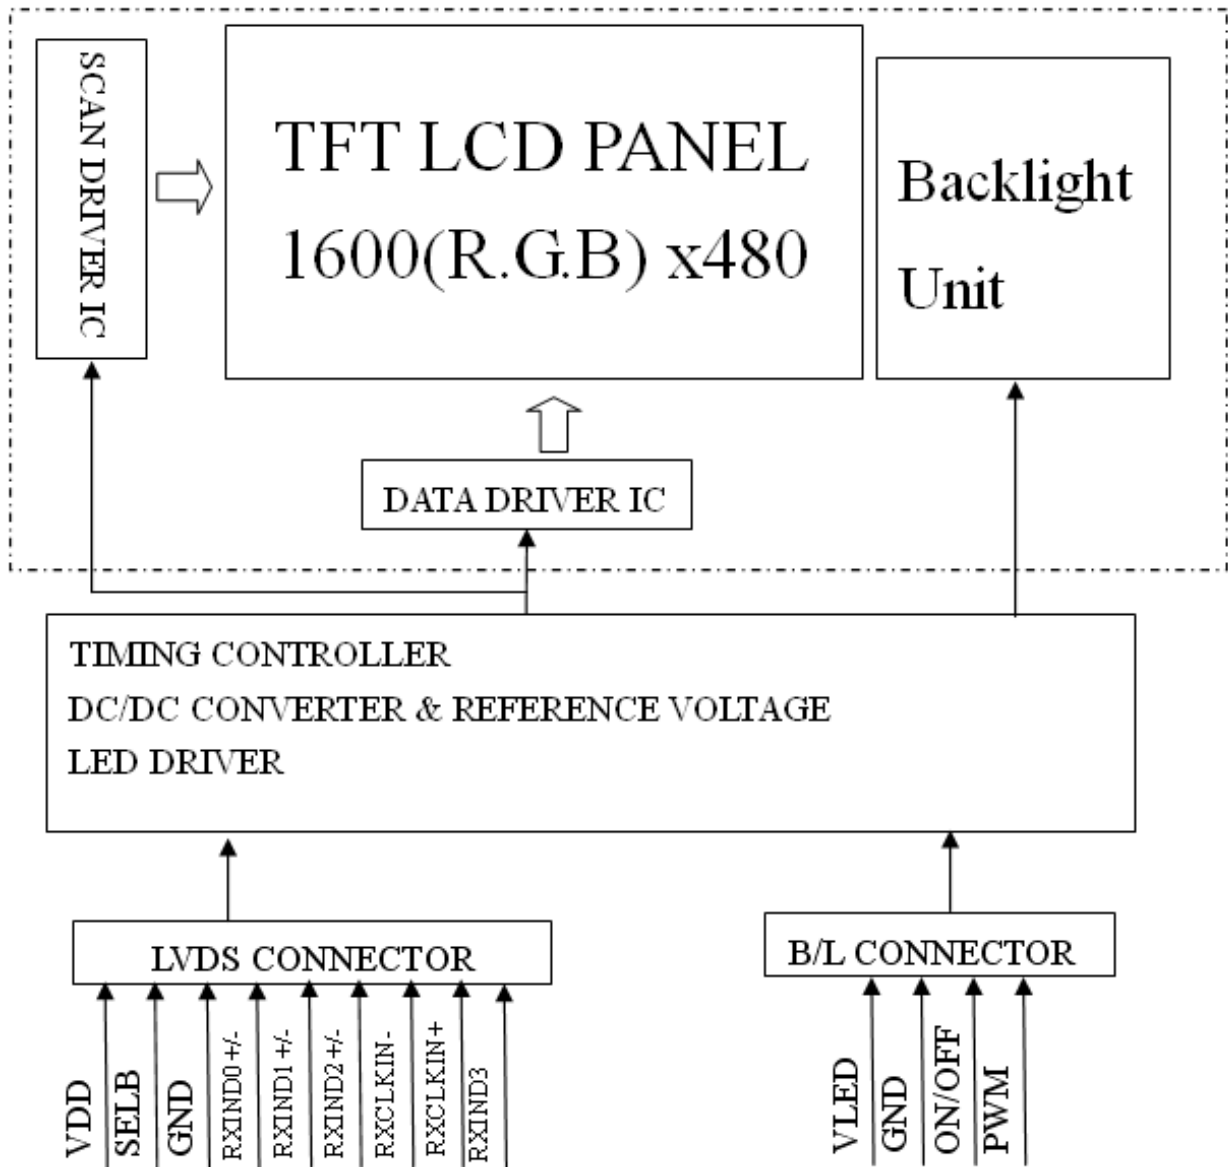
SCAN DRIVER IC

TFT LCD PANEL
1600(R.G.B) x480

Backlight
Unit

DATA DRIVER IC

TIMING CONTROLLER
DC/DC CONVERTER & REFERENCE VOLTAGE
LED DRIVER

LVDS CONNECTOR

B/L CONNECTOR

VDD
SELB
GND
RXIND0 +/-
RXIND1 +/-
RXIND2 +/-
RXCLKIN-
RXCLKIN+
RXIND3

VLED
GND
ON/OFF
PWM